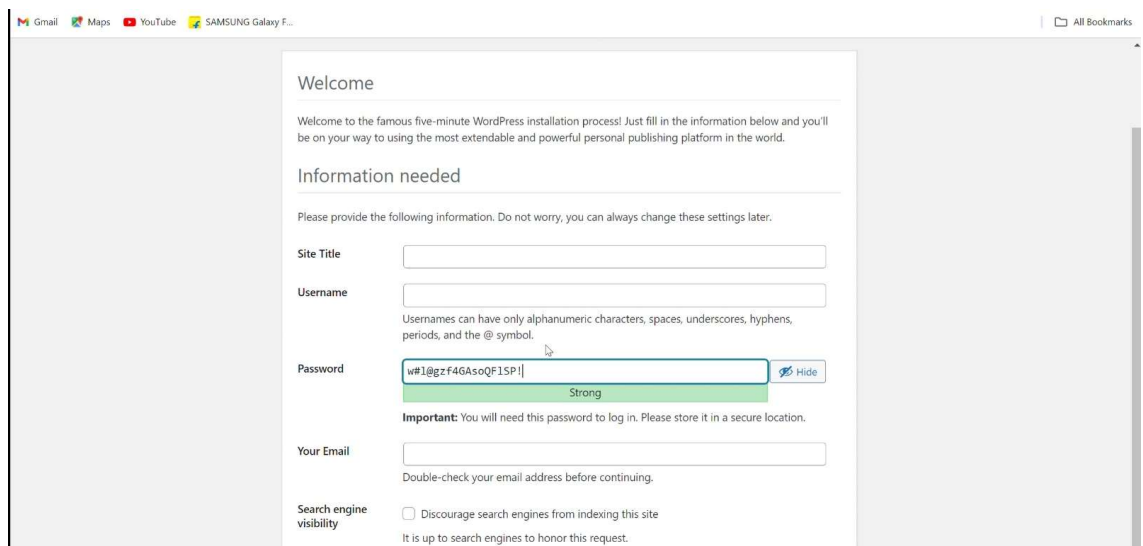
Gmail Maps YouTube SAMSUNG Galaxy F...

All Bookmarks

Welcome

Welcome to the famous five-minute WordPress installation process! Just fill in the information below and you'll be on your way to using the most extendable and powerful personal publishing platform in the world.

Information needed

Please provide the following information. Do not worry, you can always change these settings later.

Site Title

Username

Usernames can have only alphanumeric characters, spaces, underscores, hyphens, periods, and the @ symbol.

Password

w#1@gzf4GAsoQF1SP!

Hide

Strong

**Important:** You will need this password to log in. Please store it in a secure location.

Your Email

Double-check your email address before continuing.

Search engine visibility

Discourage search engines from indexing this site

It is up to search engines to honor this request.